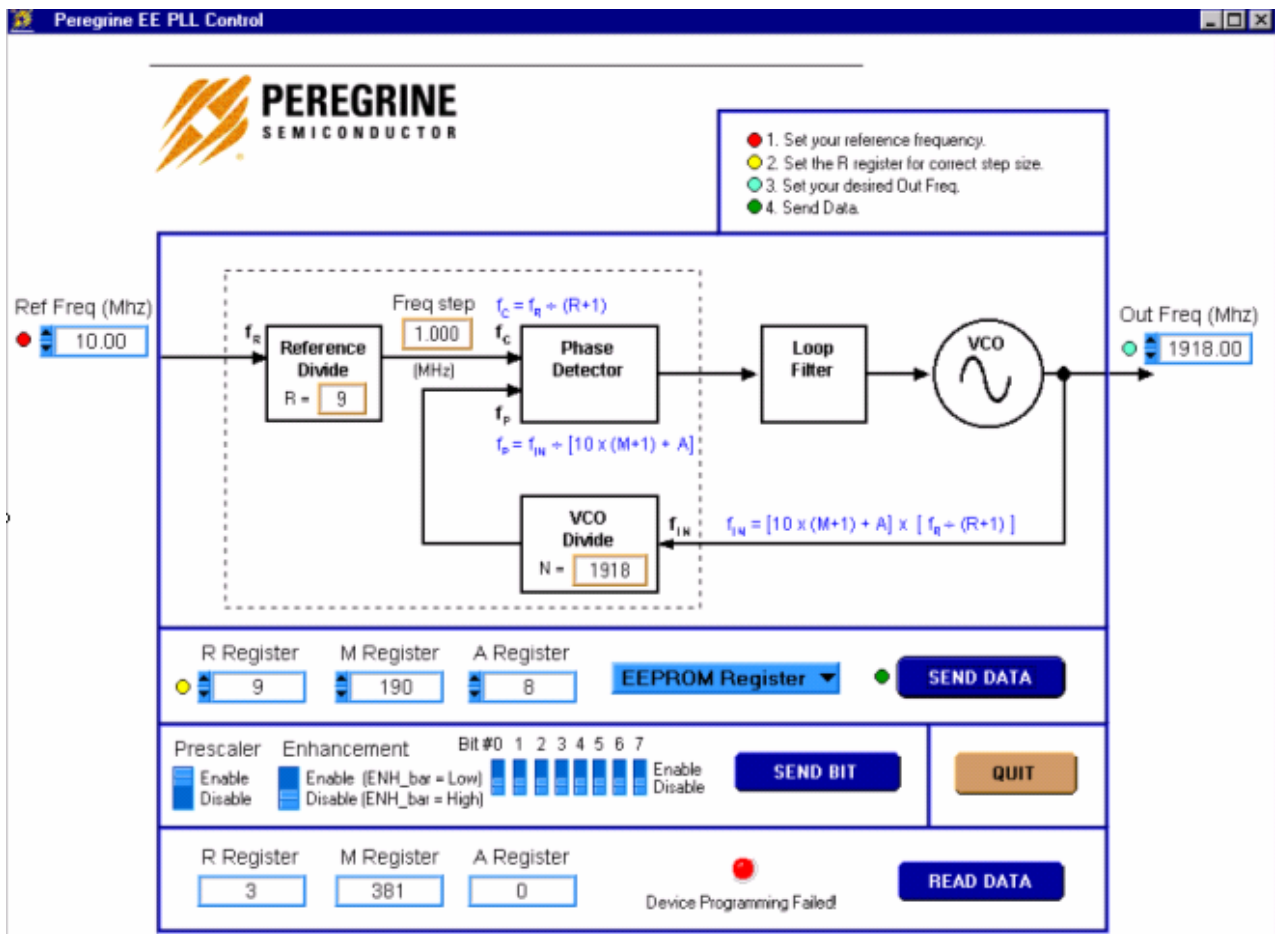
Peregrine EE PLL Control

PEREGRINE
SEMICONDUCTOR

1. Set your reference frequency.
2. Set the R register for correct step size.
3. Set your desired Out Freq.
4. Send Data.

Ref Freq (Mhz)
10.00

Freq step
1.000
(MHz)

$f_C = f_R \div (R+1)$

$f_R$

Reference Divide
R = 9

$f_C$

Phase Detector

$f_P$

$f_P = f_{IN} \div [10 \times (M+1) + A]$

Loop Filter

VCO

Out Freq (Mhz)
1918.00

VCO Divide
N = 1918

$f_{IN}$

$f_{IN} = [10 \times (M+1) + A] \times [\ f_R \div (R+1)\ ]$

R Register
9
M Register
190
A Register
8
EEPROM Register
SEND DATA

Prescaler
Enable
Disable
Enhancement
Enable (ENH_bar = Low)
Disable (ENH_bar = High)
Bit #0 1 2 3 4 5 6 7
Enable
Disable
SEND BIT
QUIT

R Register
3
M Register
381
A Register
0
Device Programming Failed!
READ DATA